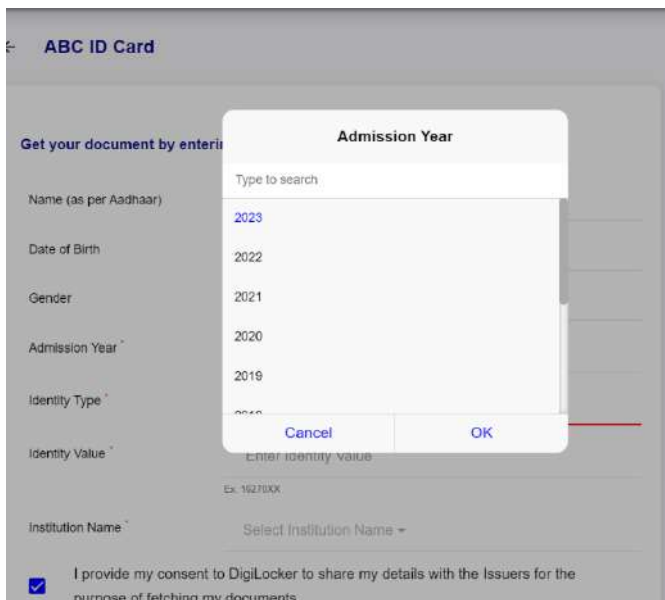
ABC ID Card

Get your document by enteri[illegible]

Name (as per Aadhaar)

Date of Birth

Gender

Admission Year *

Identity Type *

Identity Value *

Enter Identity Value

Ex. 16270XX

Institution Name *

Select Institution Name ▾

I provide my consent to DigiLocker to share my details with the Issuers for the purpose of fetching my documents

Admission Year

Type to search

2023

2022

2021

2020

2019

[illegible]

Cancel

OK